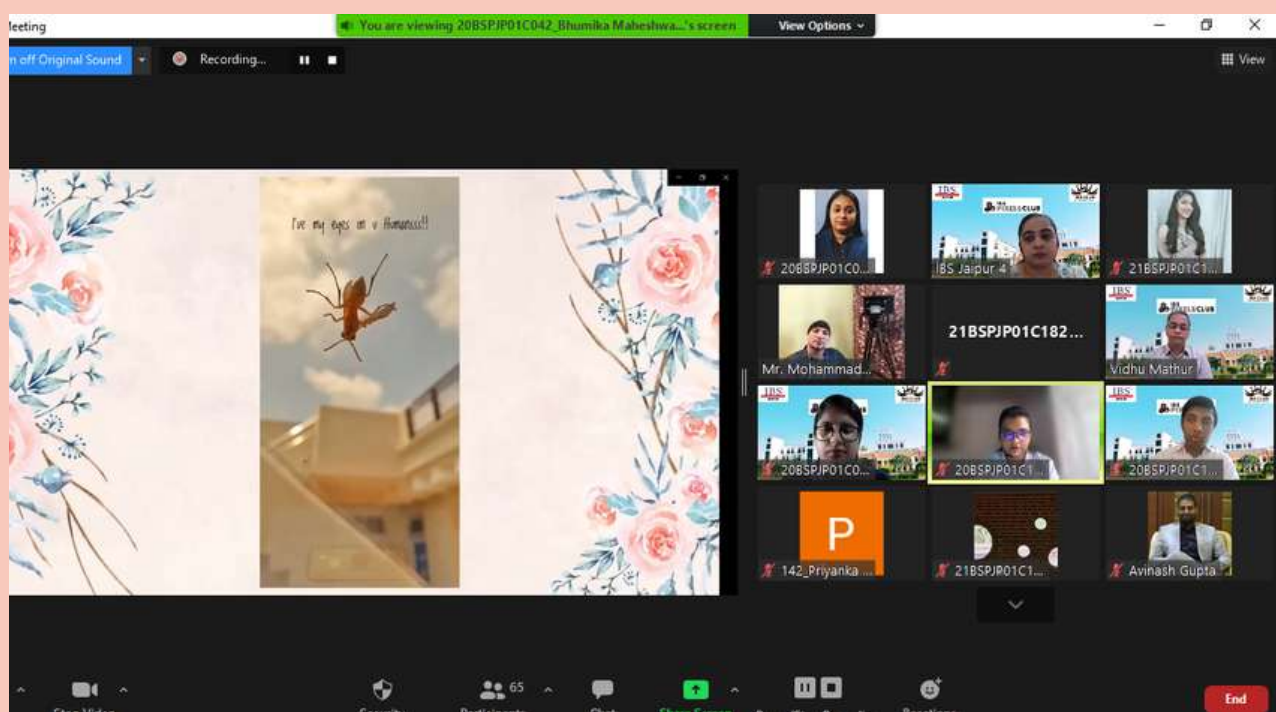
leeting

You are viewing 20BSPJP01C042_Bhumika Maheshwa...'s screen

View Options

n off Original Sound

Recording...

View

I've my eyes on u Humans!!

20BSPJP01C0...

IBS Jaipur 4

21BSPJP01C1...

Mr. Mohammad...

21BSPJP01C182...

Vidhu Mathur

20BSPJP01C0...

20BSPJP01C1...

20BSPJP01C1...

P

142_Priyanka ...

21BSPJP01C1...

Avinash Gupta

65

End